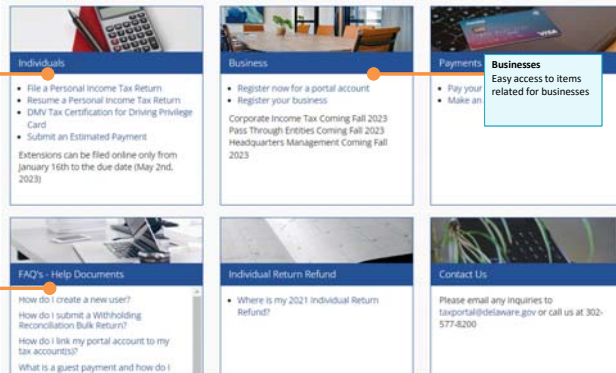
Individuals
- File a Personal Income Tax Return
- Resume a Personal Income Tax Return
- DMV Tax Certification for Driving Privilege Card
- Submit an Estimated Payment

Extensions can be filed online only from January 16th to the due date (May 2nd, 2023)

Business
- Register now for a portal account
- Register your business

Corporate Income Tax Coming Fall 2023
Pass Through Entities Coming Fall 2023
Headquarters Management Coming Fall 2023

Payments
- Pay your
- Make an

Businesses
Easy access to items related for businesses

VISA

FAQ's - Help Documents
How do I create a new user?
How do I submit a Withholding Reconciliation Bulk Return?
How do I link my portal account to my tax account(s)?
What is a guest payment and how do I

Individual Return Refund
- Where is my 2021 Individual Return Refund?

Contact Us
Please email any inquiries to taxportal@delaware.gov or call us at 302-577-8200